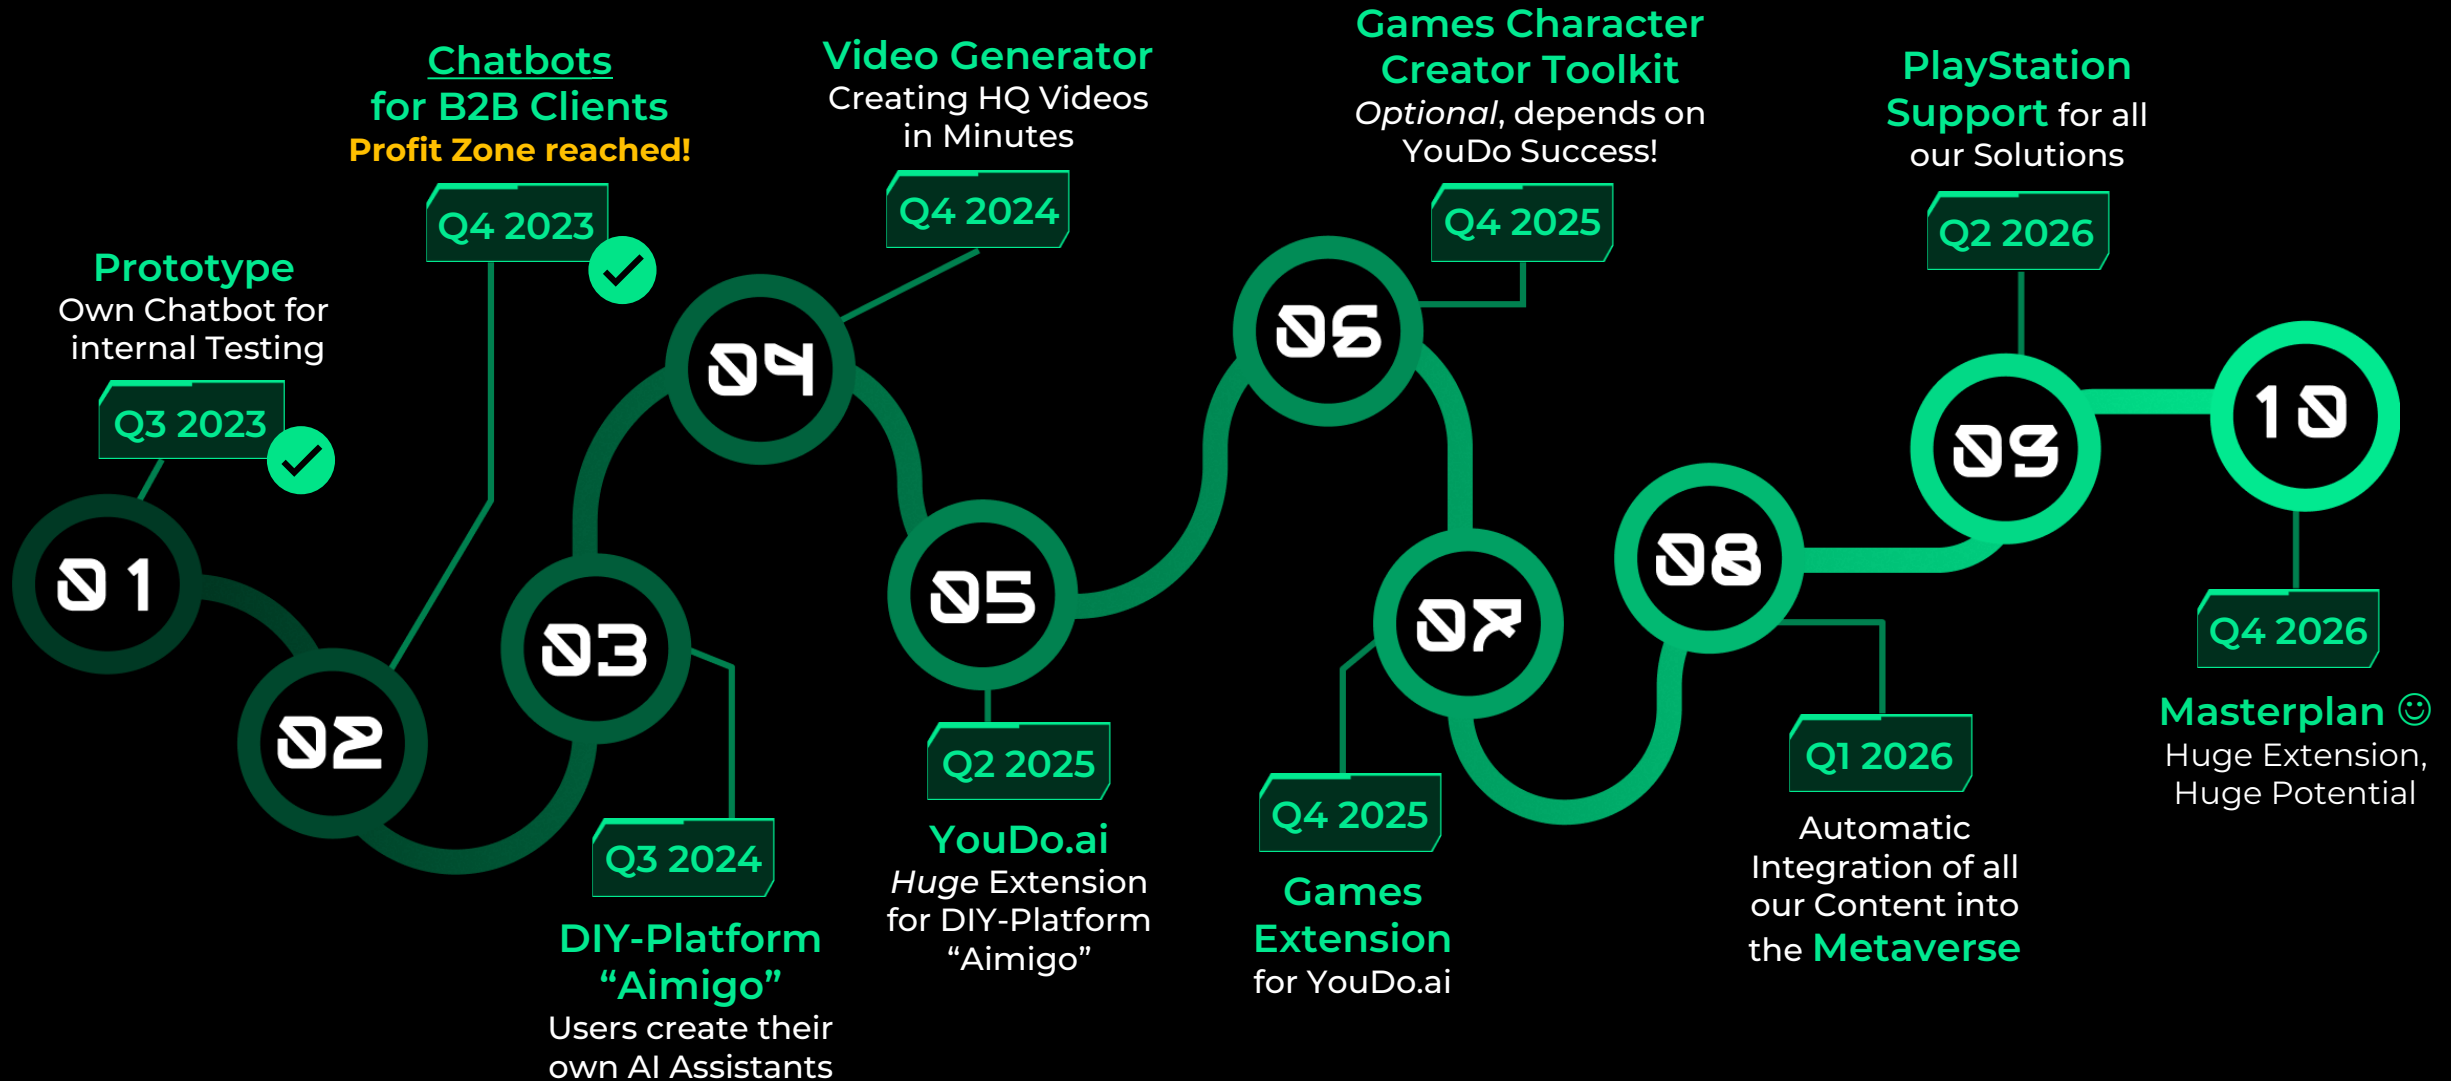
Prototype
Own Chatbot for internal Testing

Q3 2023

01

Chatbots for B2B Clients
Profit Zone reached!

Q4 2023

02

03

Q3 2024

DIY-Platform “Aimigo”
Users create their own AI Assistants

Video Generator
Creating HQ Videos in Minutes

Q4 2024

04

05

Q2 2025

YouDo.ai
*Huge* Extension for DIY-Platform “Aimigo”

Games Character Creator Toolkit
*Optional*, depends on YouDo Success!

Q4 2025

06

07

Q4 2025

Games Extension
for YouDo.ai

08

Q1 2026

Automatic Integration of all our Content into the Metaverse

PlayStation Support for all our Solutions

Q2 2026

09

10

Q4 2026

Masterplan ☺
Huge Extension, Huge Potential